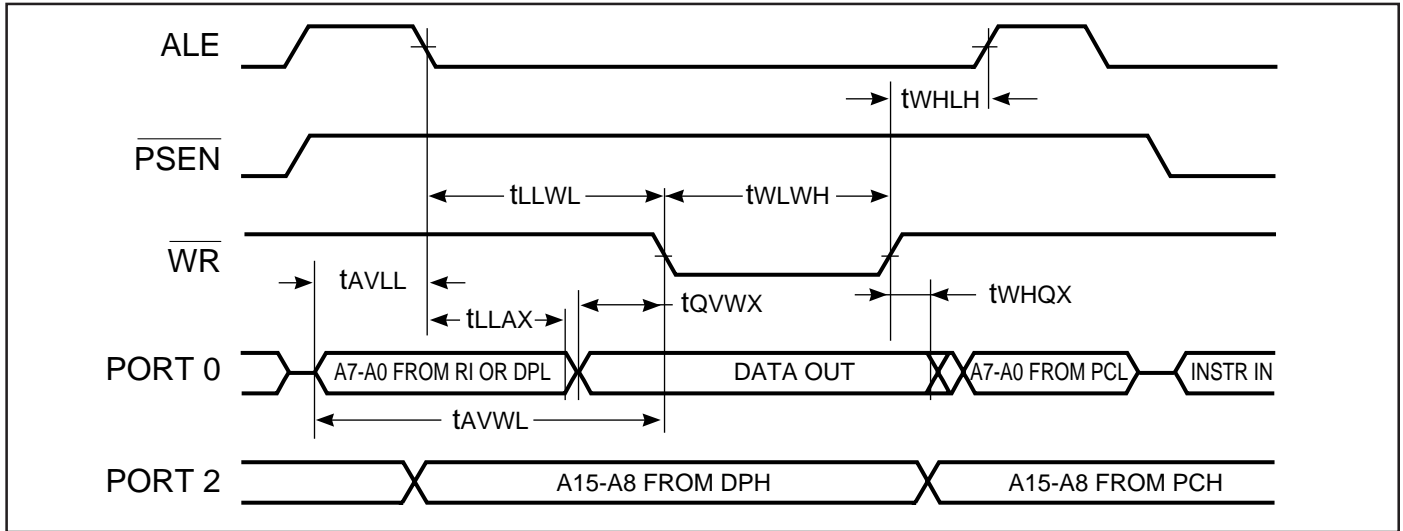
ALE

$t_{WHLH}$

$\overline{PSEN}$

$t_{LLWL}$

$t_{WLWH}$

$\overline{WR}$

$t_{AVLL}$

$t_{LLAX}$

$t_{QVWX}$

$t_{WHQX}$

PORT 0

A7-A0 FROM RI OR DPL

DATA OUT

A7-A0 FROM PCL

INSTR IN

$t_{AVWL}$

PORT 2

A15-A8 FROM DPH

A15-A8 FROM PCH